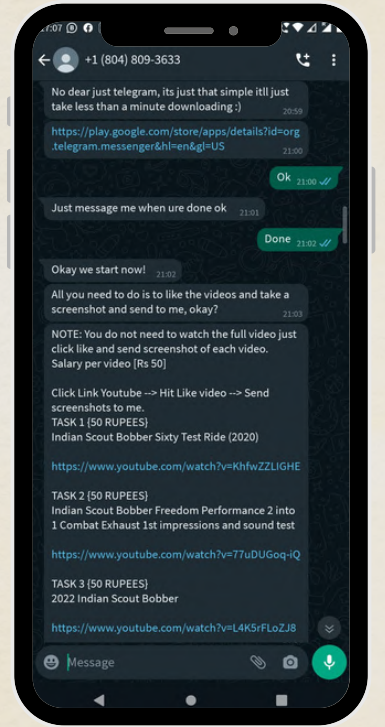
1:07

+1 (804) 809-3633

No dear just telegram, its just that simple itll just take less than a minute downloading :)
20:59

https://play.google.com/store/apps/details?id=org.telegram.messenger&hl=en&gl=US
21:00

Ok 21:00

Just message me when ure done ok 21:01

Done 21:02

Okay we start now! 21:02

All you need to do is to like the videos and take a screenshot and send to me, okay? 21:03

NOTE: You do not need to watch the full video just click like and send screenshot of each video.
Salary per video [Rs 50]

Click Link Youtube --> Hit Like video --> Send screenshots to me.
TASK 1 {50 RUPEES}
Indian Scout Bobber Sixty Test Ride (2020)

https://www.youtube.com/watch?v=KhfwZZLIGHE

TASK 2 {50 RUPEES}
Indian Scout Bobber Freedom Performance 2 into 1 Combat Exhaust 1st impressions and sound test

https://www.youtube.com/watch?v=77uDUGoq-iQ

TASK 3 {50 RUPEES}
2022 Indian Scout Bobber

https://www.youtube.com/watch?v=L4K5rFLoZJ8

Message